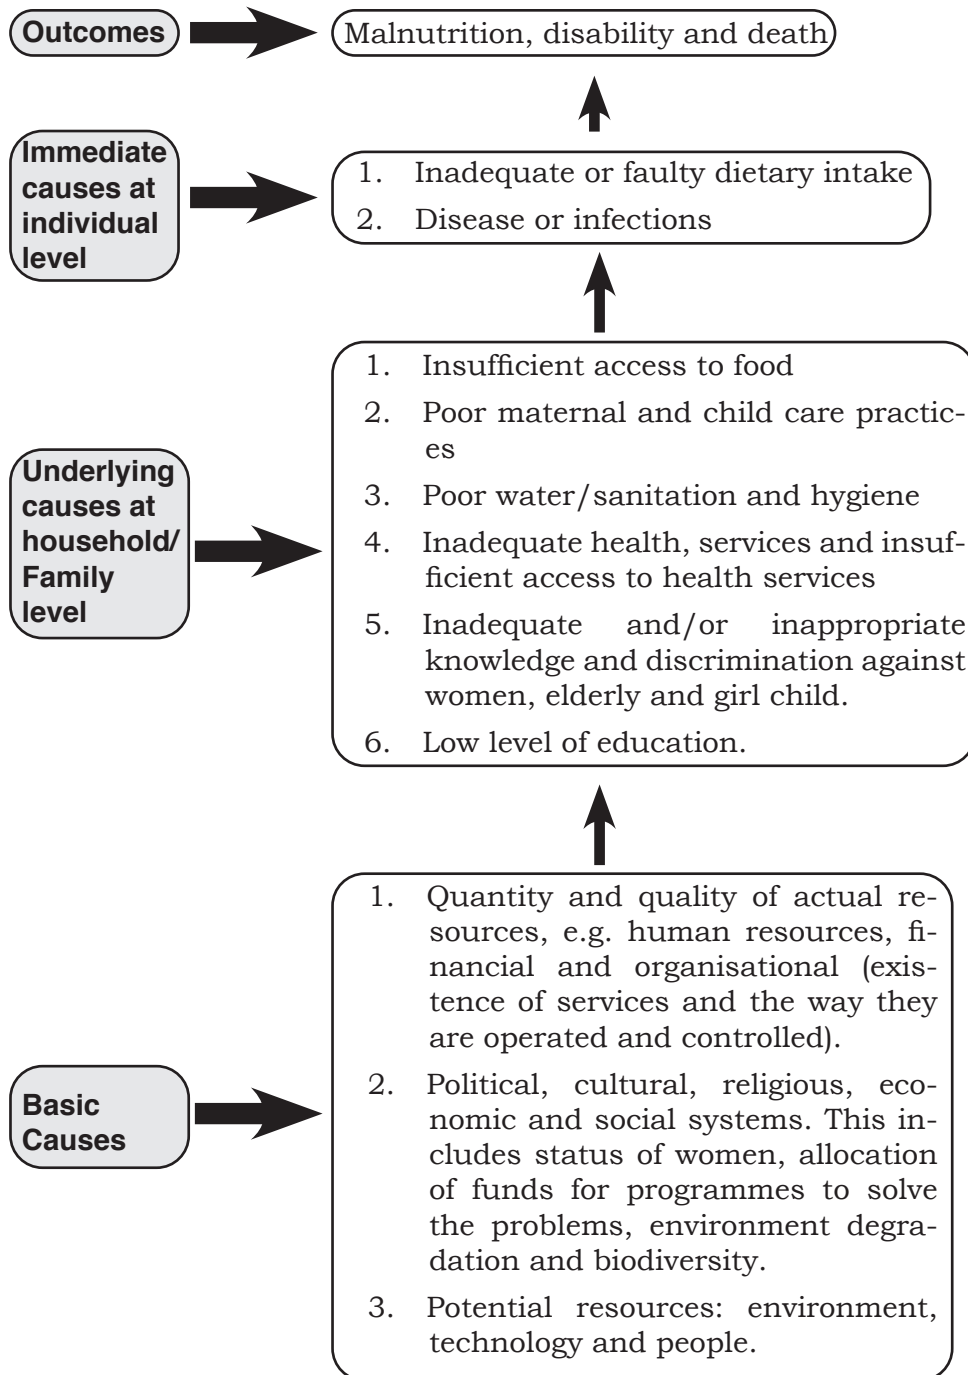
Outcomes

Malnutrition, disability and death

Immediate causes at individual level

1. Inadequate or faulty dietary intake
2. Disease or infections

Underlying causes at household/ Family level

1. Insufficient access to food
2. Poor maternal and child care practices
3. Poor water/sanitation and hygiene
4. Inadequate health, services and insufficient access to health services
5. Inadequate and/or inappropriate knowledge and discrimination against women, elderly and girl child.
6. Low level of education.

Basic Causes

1. Quantity and quality of actual resources, e.g. human resources, financial and organisational (existence of services and the way they are operated and controlled).
2. Political, cultural, religious, economic and social systems. This includes status of women, allocation of funds for programmes to solve the problems, environment degradation and biodiversity.
3. Potential resources: environment, technology and people.